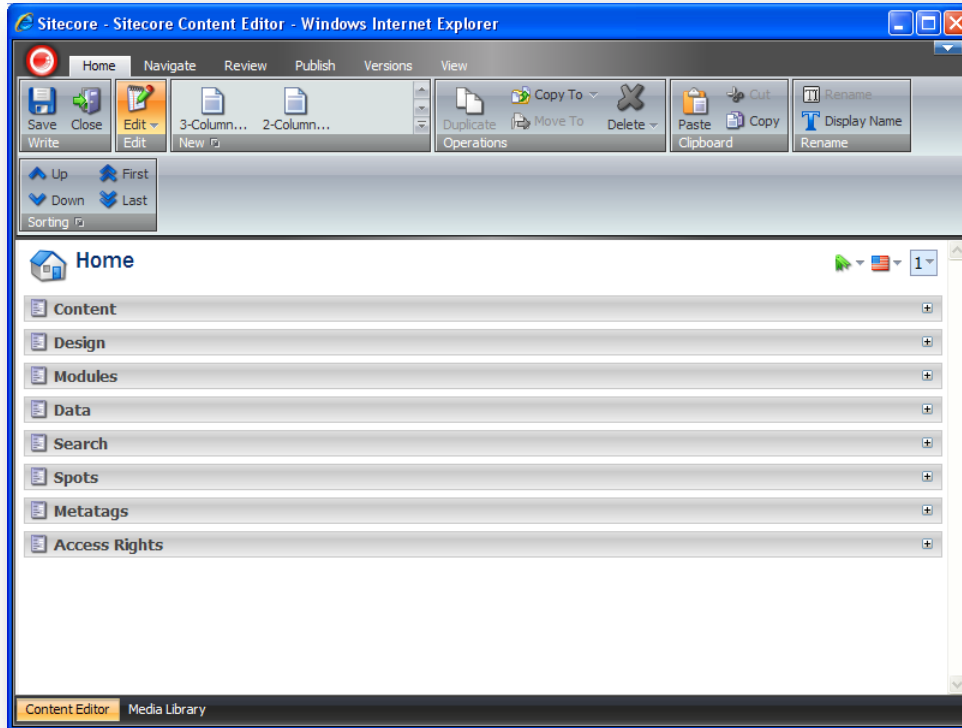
Sitecore - Sitecore Content Editor - Windows Internet Explorer

Home Navigate Review Publish Versions View

Save Close
Write

Edit
Edit

3-Column... 2-Column...
New

Duplicate Copy To Move To Delete
Operations

Paste Cut Copy
Clipboard

Rename Display Name
Rename

Up First
Down Last
Sorting

Home

1

Content
Design
Modules
Data
Search
Spots
Metatags
Access Rights

Content Editor Media Library